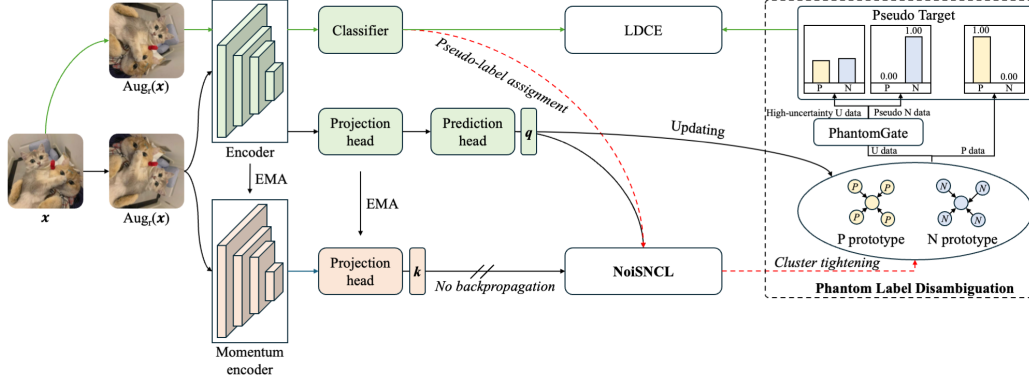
$\mathrm{Aug}_r(\boldsymbol{x})$

$\boldsymbol{x}$

$\mathrm{Aug}_r(\boldsymbol{x})$

Encoder

EMA

Momentum encoder

Classifier

Pseudo-label assignment

LDCE

Projection head

Prediction head

$\boldsymbol{q}$

Updating

EMA

Projection head

$\boldsymbol{k}$

No backpropagation

NoiSNCL

Cluster tightening

Pseudo Target

P N

0.00 1.00

P N

1.00 0.00

P N

High-uncertainty U data

Pseudo N data

PhantomGate

U data

P data

P

P

P

P

P prototype

N

N

N

N

N prototype

Phantom Label Disambiguation